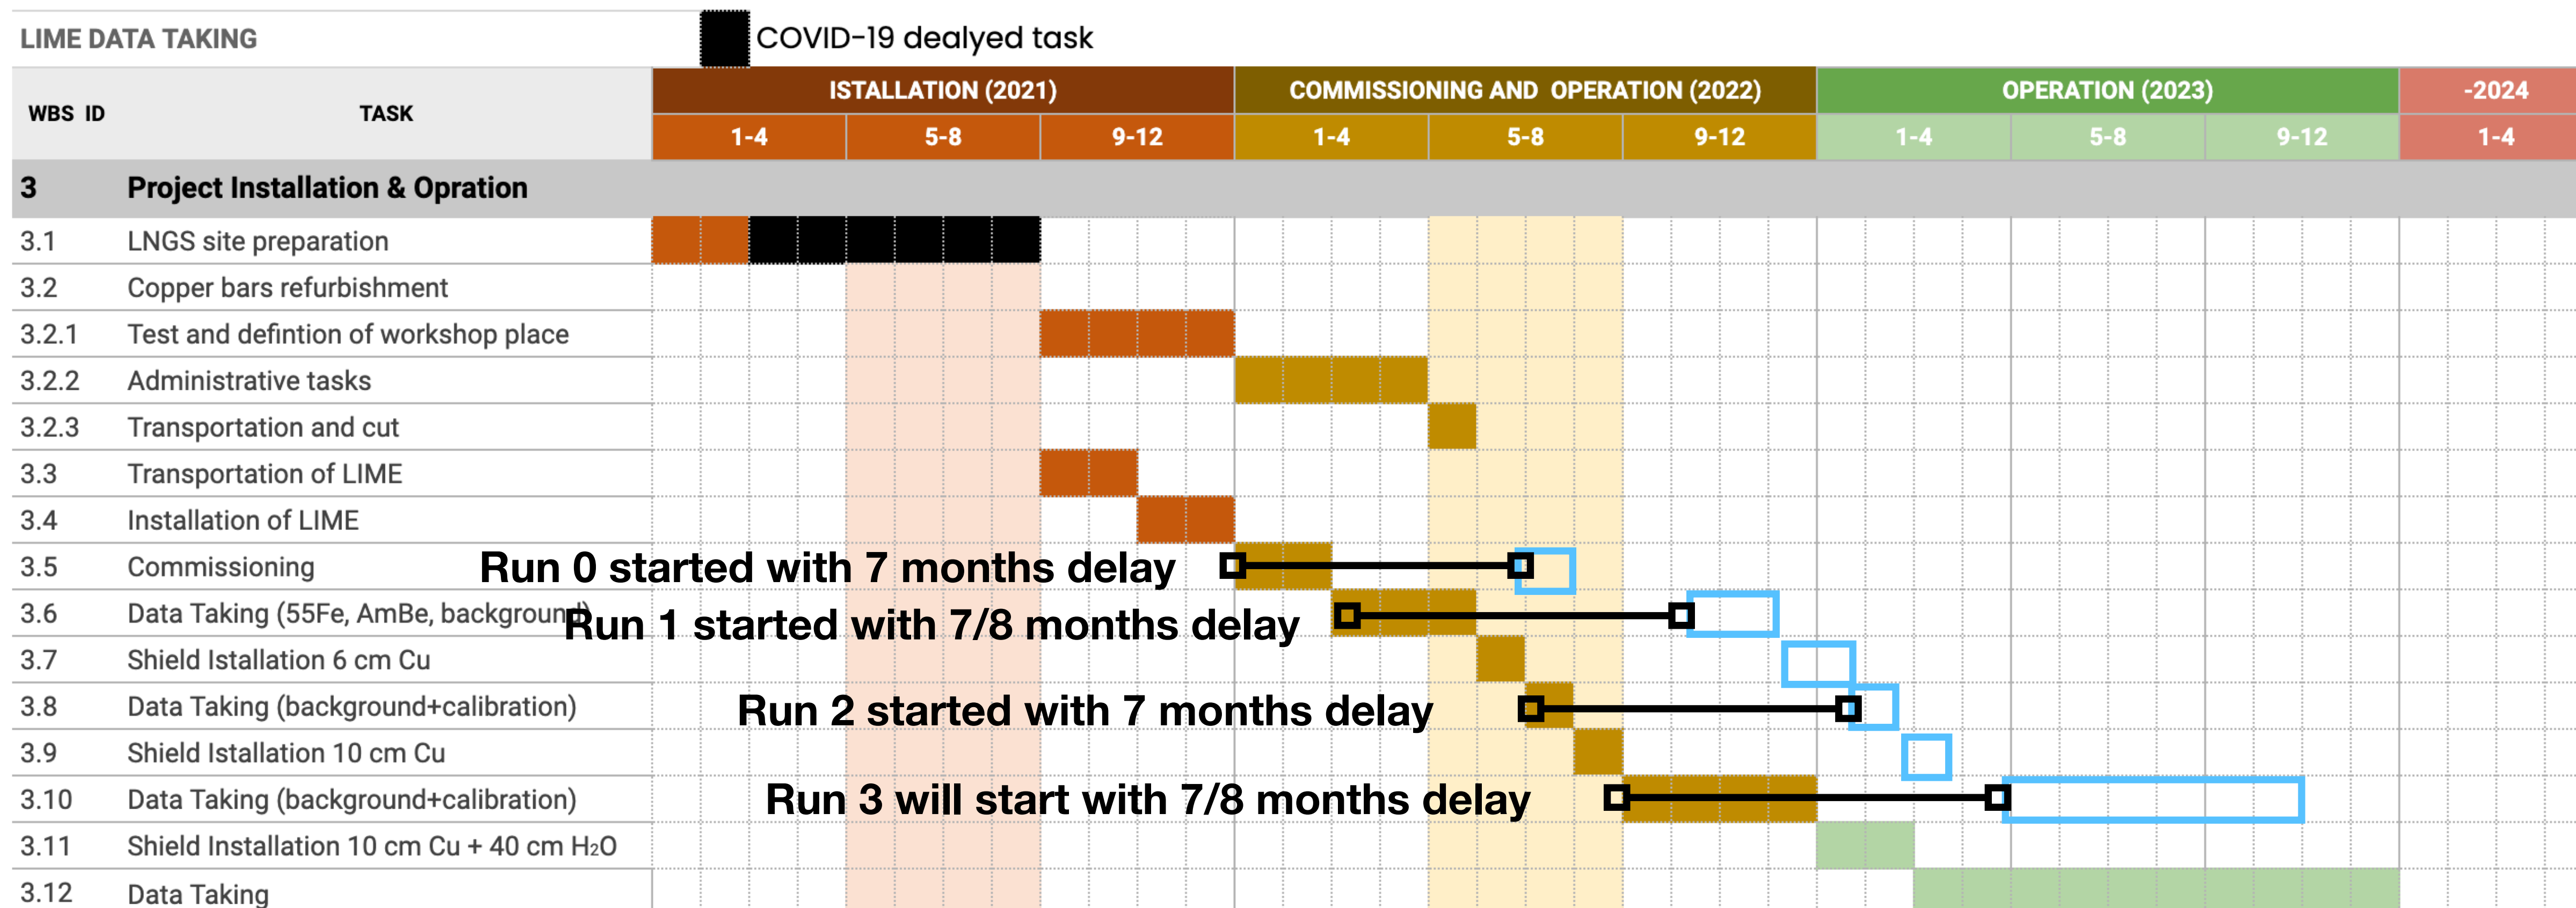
LIME DATA TAKING

COVID-19 dealyed task

| WBS ID | TASK | ISTALLATION (2021) 1-4 | 5-8 | 9-12 | COMMISSIONING AND OPERATION (2022) 1-4 | 5-8 | 9-12 | OPERATION (2023) 1-4 | 5-8 | 9-12 | -2024 1-4 |
|---|---|---|---|---|---|---|---|---|---|---|---|
| 3 | Project Installation & Opration | | | | | | | | | | |
| 3.1 | LNGS site preparation | | | | | | | | | | |
| 3.2 | Copper bars refurbishment | | | | | | | | | | |
| 3.2.1 | Test and defintion of workshop place | | | | | | | | | | |
| 3.2.2 | Administrative tasks | | | | | | | | | | |
| 3.2.3 | Transportation and cut | | | | | | | | | | |
| 3.3 | Transportation of LIME | | | | | | | | | | |
| 3.4 | Installation of LIME | | | | | | | | | | |
| 3.5 | Commissioning | | | | | | | | | | |
| 3.6 | Data Taking (55Fe, AmBe, background) | | | | | | | | | | |
| 3.7 | Shield Installation 6 cm Cu | | | | | | | | | | |
| 3.8 | Data Taking (background+calibration) | | | | | | | | | | |
| 3.9 | Shield Installation 10 cm Cu | | | | | | | | | | |
| 3.10 | Data Taking (background+calibration) | | | | | | | | | | |
| 3.11 | Shield Installation 10 cm Cu + 40 cm $H_2O$ | | | | | | | | | | |
| 3.12 | Data Taking | | | | | | | | | | |

Run 0 started with 7 months delay

Run 1 started with 7/8 months delay

Run 2 started with 7 months delay

Run 3 will start with 7/8 months delay